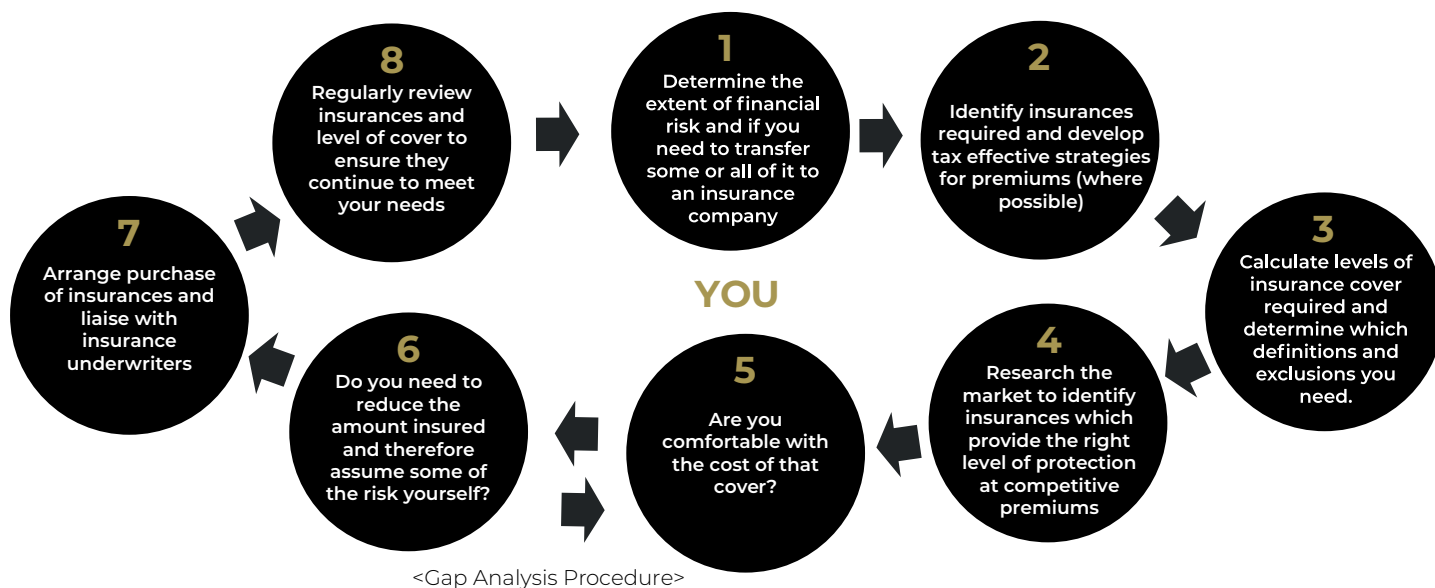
1
Determine the extent of financial risk and if you need to transfer some or all of it to an insurance company

2
Identify insurances required and develop tax effective strategies for premiums (where possible)

3
Calculate levels of insurance cover required and determine which definitions and exclusions you need.

4
Research the market to identify insurances which provide the right level of protection at competitive premiums

5
Are you comfortable with the cost of that cover?

6
Do you need to reduce the amount insured and therefore assume some of the risk yourself?

7
Arrange purchase of insurances and liaise with insurance underwriters

8
Regularly review insurances and level of cover to ensure they continue to meet your needs

YOU

<Gap Analysis Procedure>